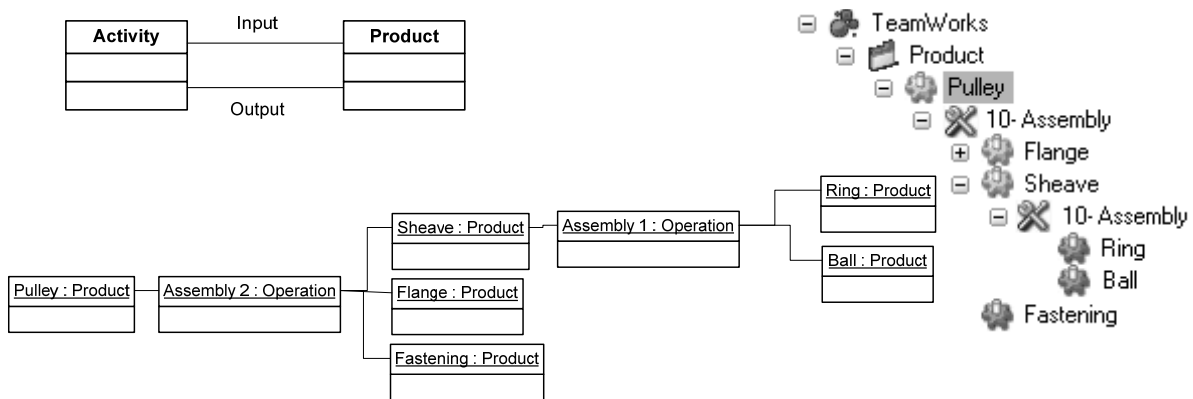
Activity

Input

Product

Output

TeamWorks
Product
Pulley
10- Assembly
Flange
Sheave
10- Assembly
Ring
Ball
Fastening

Ring : Product

Sheave : Product

Assembly 1 : Operation

Ball : Product

Pulley : Product

Assembly 2 : Operation

Flange : Product

Fastening : Product